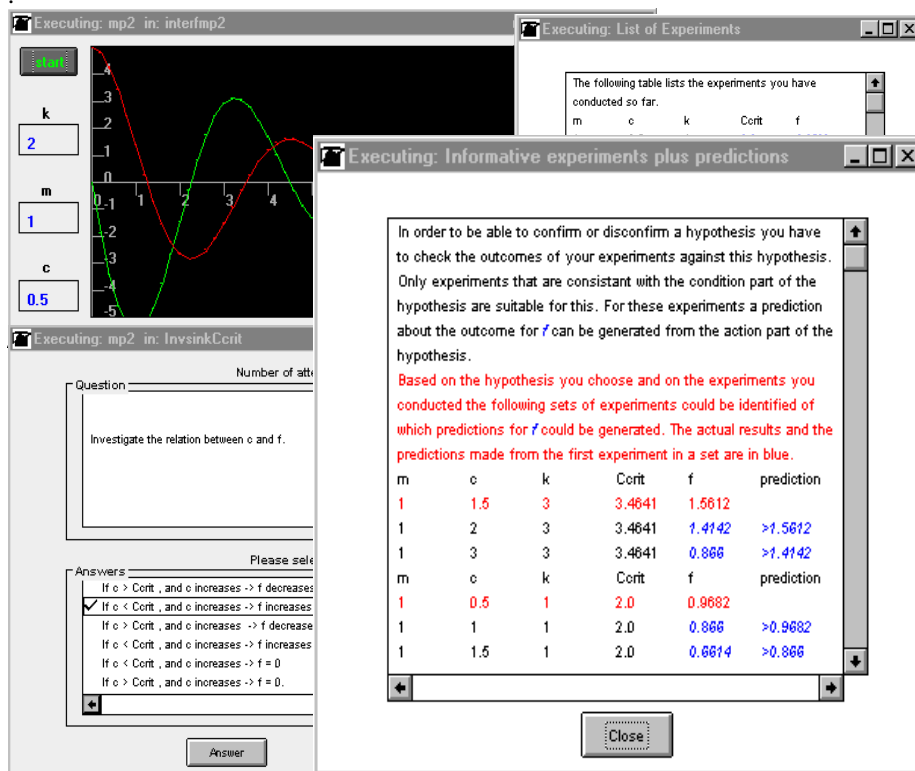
Executing: mp2 in: interfmp2

start

k

2

m

1

c

0.5

.4
.3
.2
.1
0
0.-1
-2
-3
-4
-5
1
2
3
4

Executing: List of Experiments

The following table lists the experiments you have conducted so far.

m c k Ccrit f

Executing: mp2 in: InvsinkCcrit

Number of atte

Question

Investigate the relation between c and f.

Please sele

Answers

If c > Ccrit , and c increases -> f decreases
If c < Ccrit , and c increases -> f increases
If c > Ccrit , and c increases -> f decrease
If c < Ccrit , and c increases -> f increases
If c < Ccrit , and c increases -> f = 0
If c > Ccrit , and c increases -> f = 0.

Answer

Executing: Informative experiments plus predictions

In order to be able to confirm or disconfirm a hypothesis you have to check the outcomes of your experiments against this hypothesis. Only experiments that are consistant with the condition part of the hypothesis are suitable for this. For these experiments a prediction about the outcome for f can be generated from the action part of the hypothesis.

Based on the hypothesis you choose and on the experiments you conducted the following sets of experiments could be identified of which predictions for f could be generated. The actual results and the predictions made from the first experiment in a set are in blue.

| m | c | k | Ccrit | f | prediction |
|---|---|---|---|---|---|
| 1 | 1.5 | 3 | 3.4641 | 1.5612 | |
| 1 | 2 | 3 | 3.4641 | 1.4142 | >1.5612 |
| 1 | 3 | 3 | 3.4641 | 0.866 | >1.4142 |
| m | c | k | Ccrit | f | prediction |
| 1 | 0.5 | 1 | 2.0 | 0.9682 | |
| 1 | 1 | 1 | 2.0 | 0.866 | >0.9682 |
| 1 | 1.5 | 1 | 2.0 | 0.6614 | >0.866 |

Close